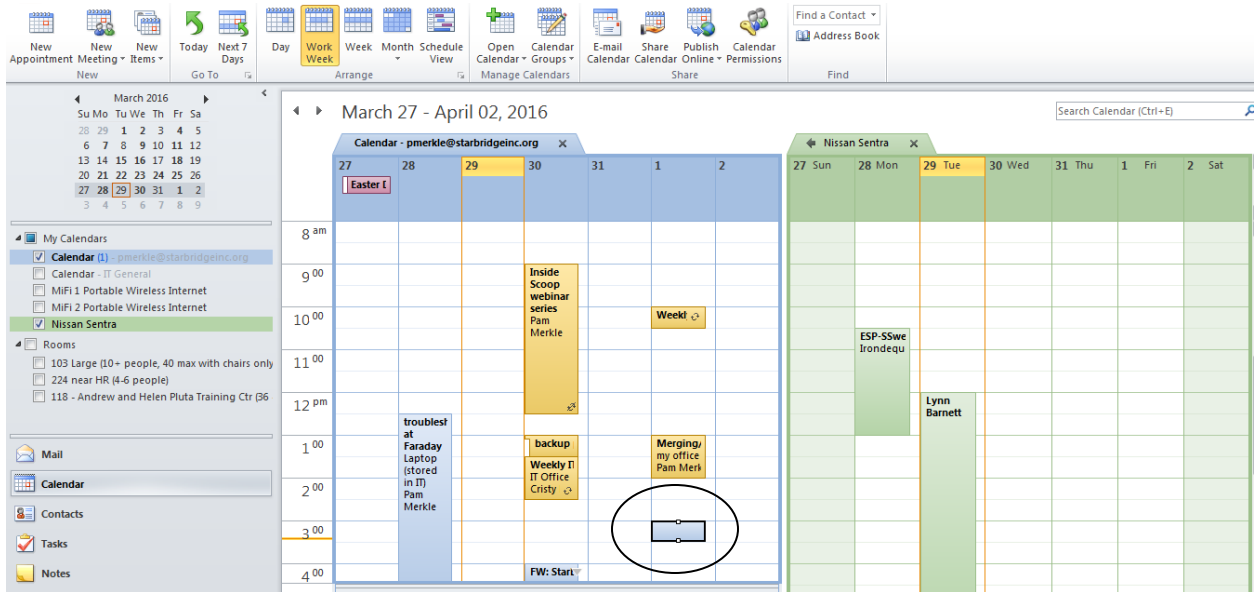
New Appointment | New Meeting | New Items | Today | Next 7 Days | Day | Work Week | Week | Month | Schedule View | Open Calendar | Calendar Groups | E-mail Calendar | Share Calendar | Publish Online | Calendar Permissions | Find a Contact | Address Book

New | Go To | Arrange | Manage Calendars | Share | Find

March 2016

| Su | Mo | Tu | We | Th | Fr | Sa |
|---|---|---|---|---|---|---|
| 28 | 29 | 1 | 2 | 3 | 4 | 5 |
| 6 | 7 | 8 | 9 | 10 | 11 | 12 |
| 13 | 14 | 15 | 16 | 17 | 18 | 19 |
| 20 | 21 | 22 | 23 | 24 | 25 | 26 |
| 27 | 28 | 29 | 30 | 31 | 1 | 2 |
| 3 | 4 | 5 | 6 | 7 | 8 | 9 |

My Calendars
Calendar (1) - pmerkle@starbridgeinc.org
Calendar - IT General
MiFi 1 Portable Wireless Internet
MiFi 2 Portable Wireless Internet
Nissan Sentra
Rooms
103 Large (10+ people, 40 max with chairs only
224 near HR (4-6 people)
118 - Andrew and Helen Pluta Training Ctr (36

Mail
Calendar
Contacts
Tasks
Notes

March 27 - April 02, 2016

Search Calendar (Ctrl+E)

Calendar - pmerkle@starbridgeinc.org

27 28 29 30 31 1 2

Easter D

8 am
9 00
10 00
11 00
12 pm
1 00
2 00
3 00
4 00

Inside Scoop webinar series Pam Merkle

Weekl

troublest at Faraday Laptop (stored in IT) Pam Merkle

backup

Weekly I IT Office Cristy

Merging/ my office Pam Merk

FW: Start

Nissan Sentra

27 Sun 28 Mon 29 Tue 30 Wed 31 Thu 1 Fri 2 Sat

ESP-SSwe Irondequ

Lynn Barnett